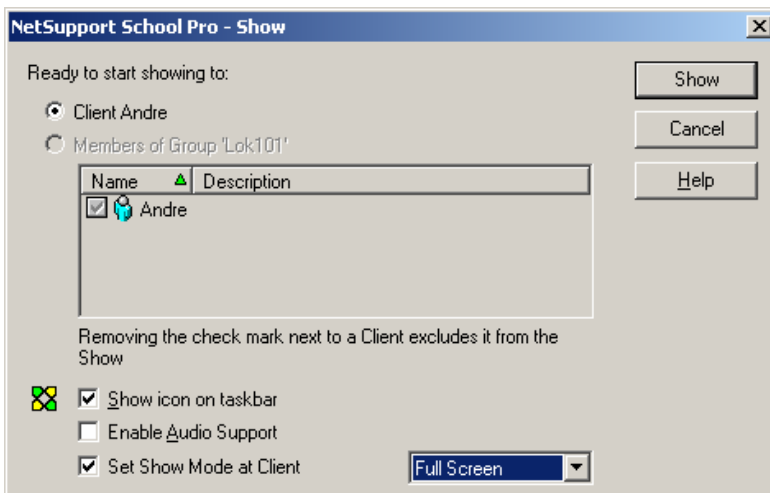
NetSupport School Pro - Show

Ready to start showing to:

Client Andre

Members of Group 'Lok101'

| Name | Description |
|---|---|
| Andre | |

Removing the check mark next to a Client excludes it from the Show

Show icon on taskbar

Enable Audio Support

Set Show Mode at Client

Full Screen

Show

Cancel

Help